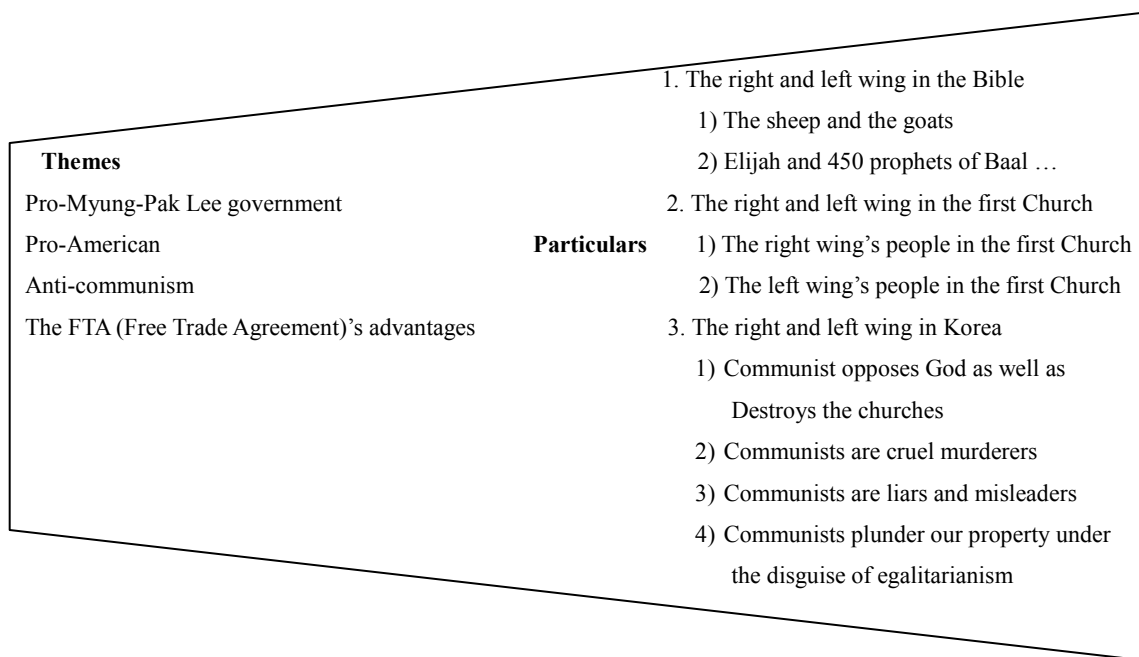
Themes

Pro-Myung-Pak Lee government

Pro-American

Anti-communism

The FTA (Free Trade Agreement)'s advantages

Particulars

1. The right and left wing in the Bible
1) The sheep and the goats
2) Elijah and 450 prophets of Baal …
2. The right and left wing in the first Church
1) The right wing's people in the first Church
2) The left wing's people in the first Church
3. The right and left wing in Korea
1) Communist opposes God as well as Destroys the churches
2) Communists are cruel murderers
3) Communists are liars and misleaders
4) Communists plunder our property under the disguise of egalitarianism